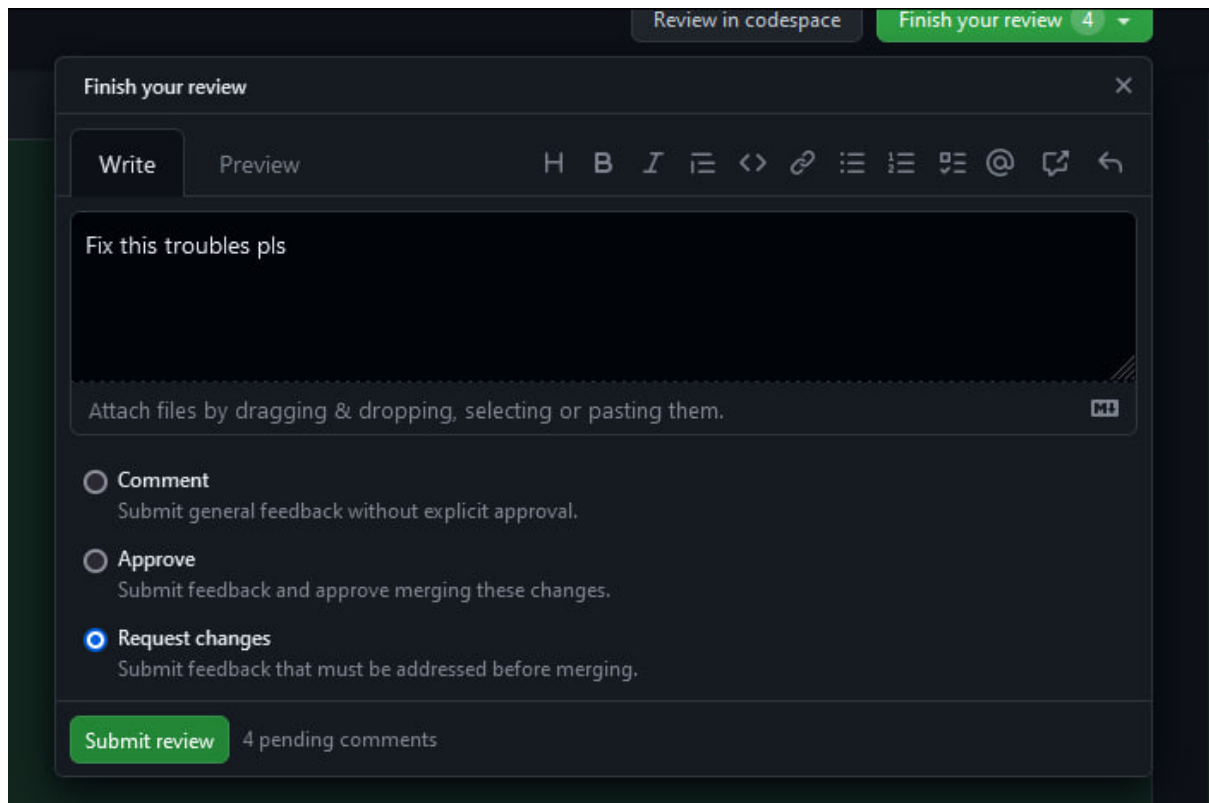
Review in codespace
Finish your review 4

Finish your review

Write
Preview

H B I

Fix this troubles pls

Attach files by dragging & dropping, selecting or pasting them.

Comment
Submit general feedback without explicit approval.

Approve
Submit feedback and approve merging these changes.

Request changes
Submit feedback that must be addressed before merging.

Submit review
4 pending comments